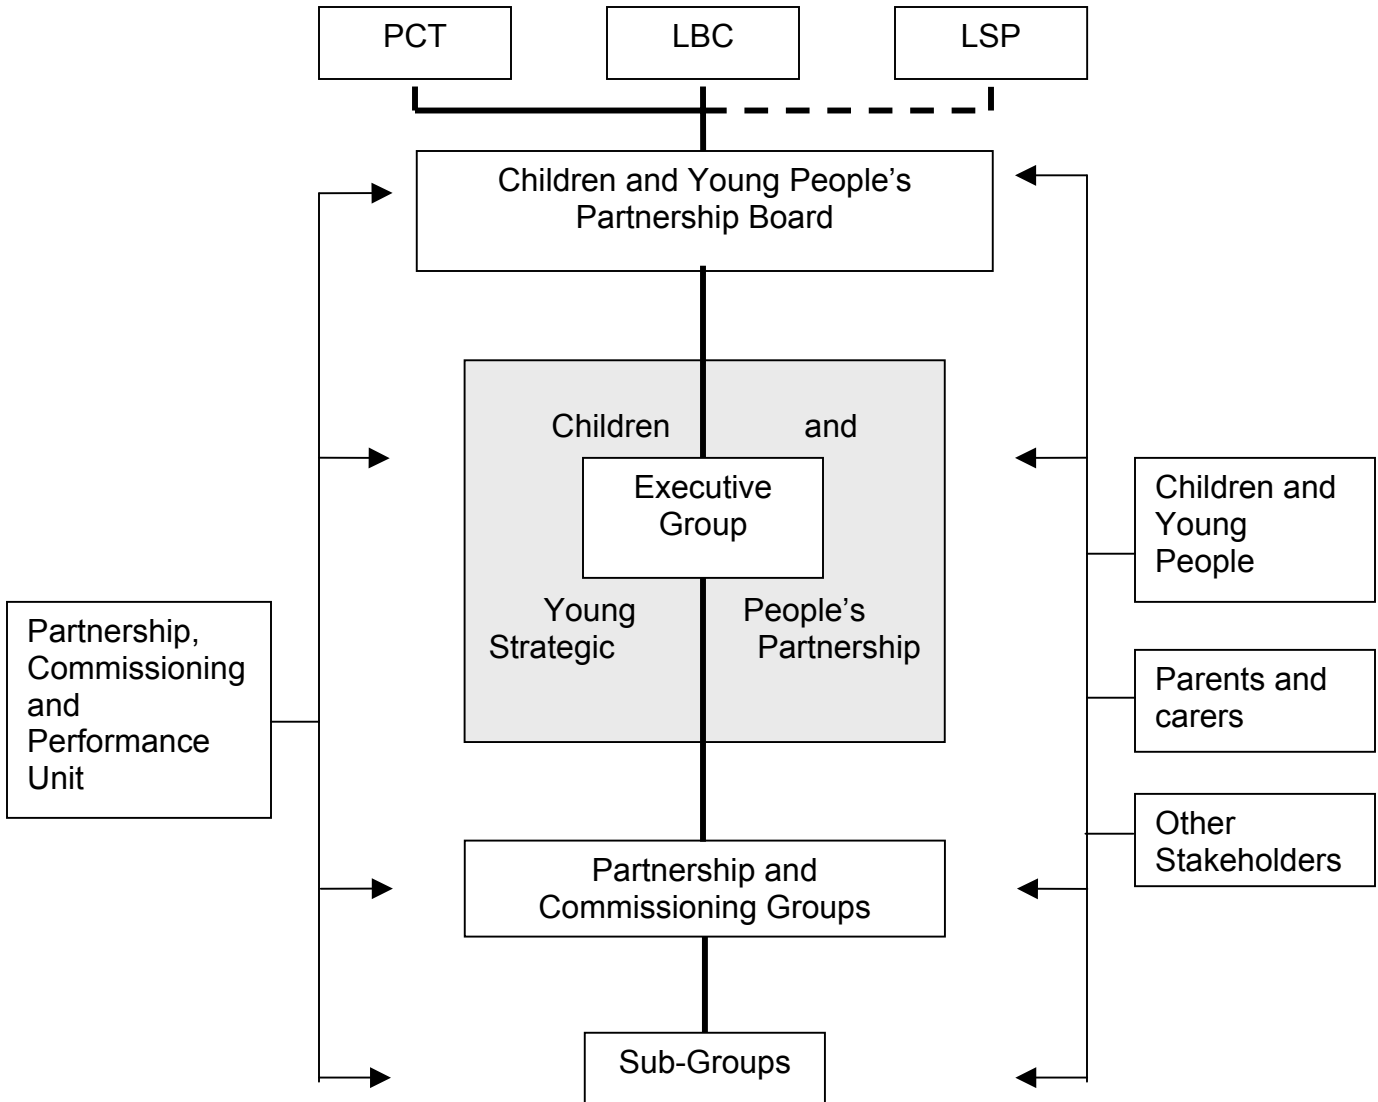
PCT

LBC

LSP

Children and Young People's Partnership Board

Children and

Executive Group

Young Strategic

People's Partnership

Partnership, Commissioning and Performance Unit

Children and Young People

Parents and carers

Other Stakeholders

Partnership and Commissioning Groups

Sub-Groups